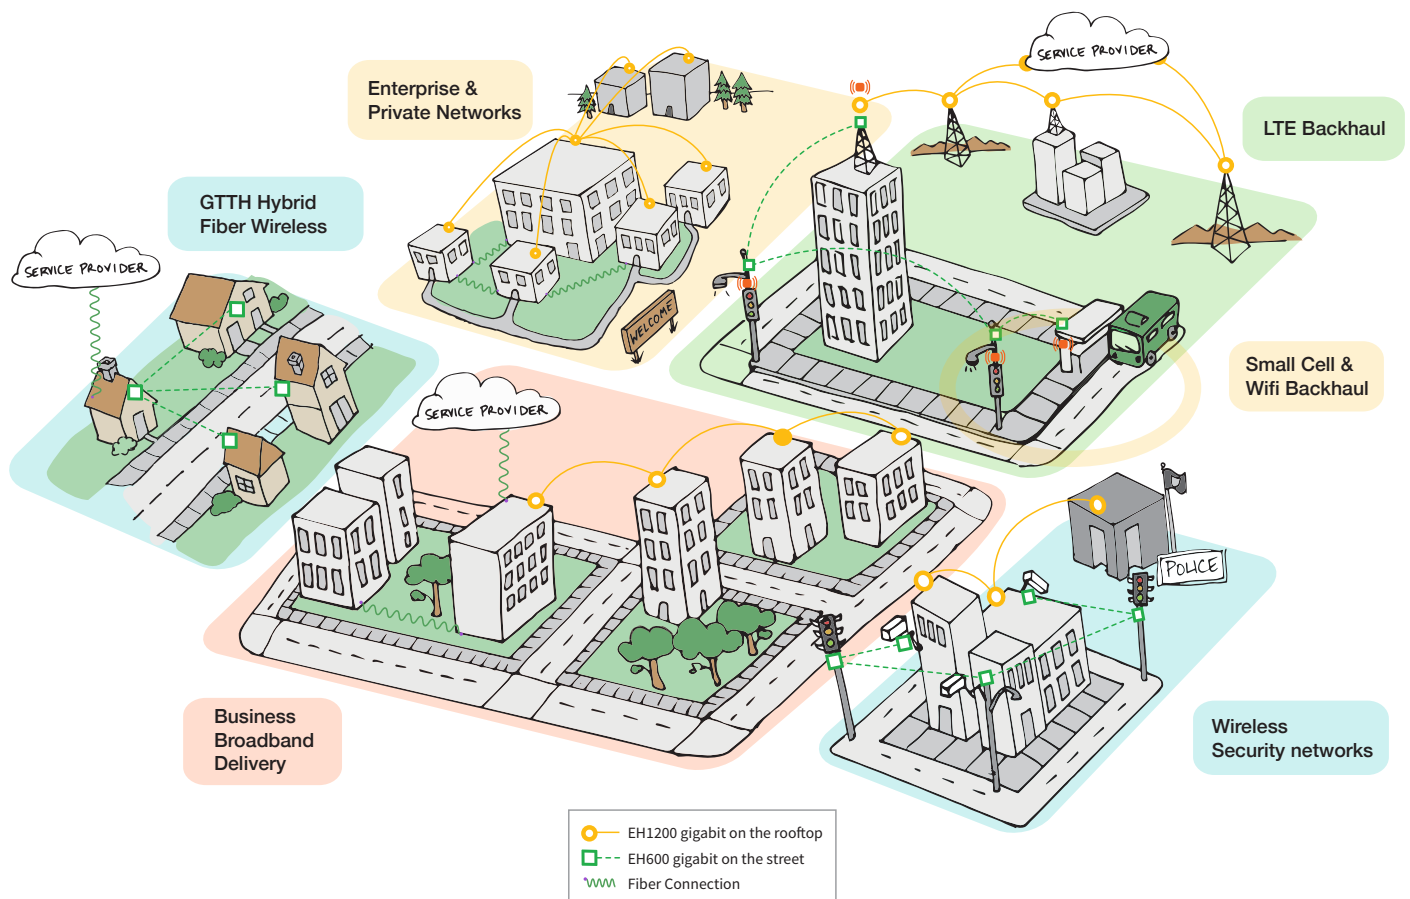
Enterprise &
Private Networks

SERVICE PROVIDER

LTE Backhaul

GTTH Hybrid
Fiber Wireless

SERVICE PROVIDER

WELCOME

Small Cell &
Wifi Backhaul

SERVICE PROVIDER

POLICE

Business
Broadband
Delivery

Wireless
Security networks

EH1200 gigabit on the rooftop
EH600 gigabit on the street
Fiber Connection